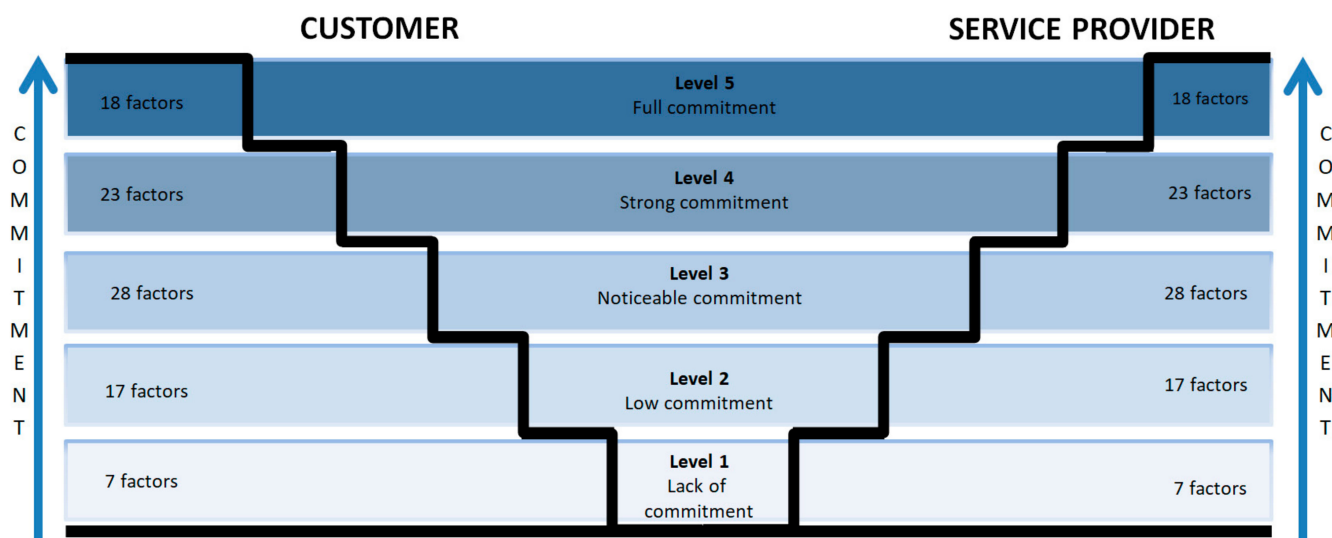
CUSTOMER

SERVICE PROVIDER

C O M M I T M E N T

18 factors

Level 5
Full commitment

18 factors

23 factors

Level 4
Strong commitment

23 factors

28 factors

Level 3
Noticeable commitment

28 factors

17 factors

Level 2
Low commitment

17 factors

7 factors

Level 1
Lack of commitment

7 factors

C O M M I T M E N T